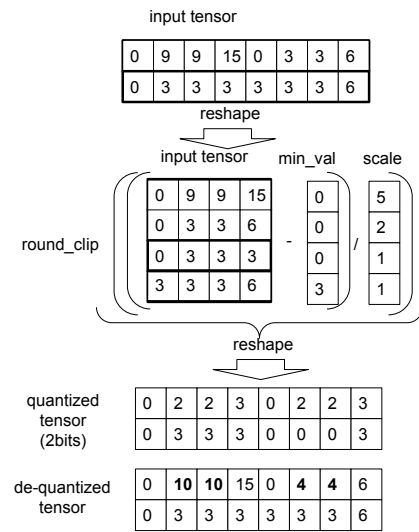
input tensor

| 0 | 9 | 9 | 15 | 0 | 3 | 3 | 6 |
|---|---|---|---|---|---|---|---|
| 0 | 3 | 3 | 3 | 3 | 3 | 3 | 6 |

reshape

input tensor min_val scale

round_clip

| 0 | 9 | 9 | 15 |
|---|---|---|---|
| 0 | 3 | 3 | 6 |
| 0 | 3 | 3 | 3 |
| 3 | 3 | 3 | 6 |

-

| 0 |
|---|
| 0 |
| 0 |
| 3 |

/

| 5 |
|---|
| 2 |
| 1 |
| 1 |

reshape

quantized tensor (2bits)

| 0 | 2 | 2 | 3 | 0 | 2 | 2 | 3 |
|---|---|---|---|---|---|---|---|
| 0 | 3 | 3 | 3 | 0 | 0 | 0 | 3 |

de-quantized tensor

| 0 | **10** | **10** | 15 | 0 | **4** | **4** | 6 |
|---|---|---|---|---|---|---|---|
| 0 | 3 | 3 | 3 | 3 | 3 | 3 | 6 |